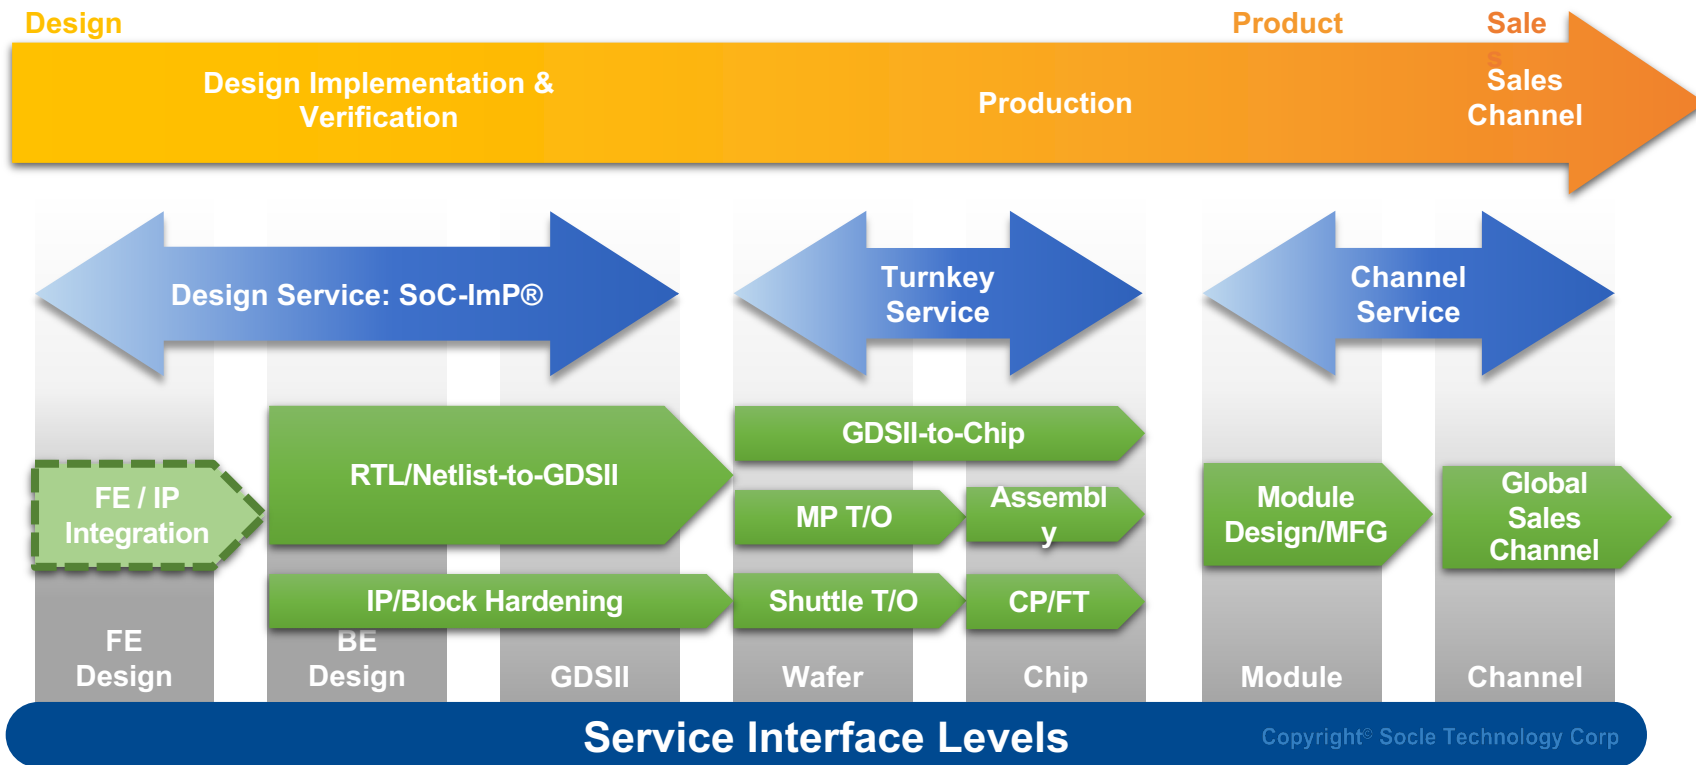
Design

Product

Sale
s

Design Implementation & Verification

Production

Sales Channel

Design Service: SoC-ImP®

Turnkey Service

Channel Service

FE / IP Integration

RTL/Netlist-to-GDSII

IP/Block Hardening

GDSII-to-Chip

MP T/O

Assembl y

Shuttle T/O

CP/FT

Module Design/MFG

Global Sales Channel

FE Design

BE Design

GDSII

Wafer

Chip

Module

Channel

Service Interface Levels

Copyright© Socle Technology Corp